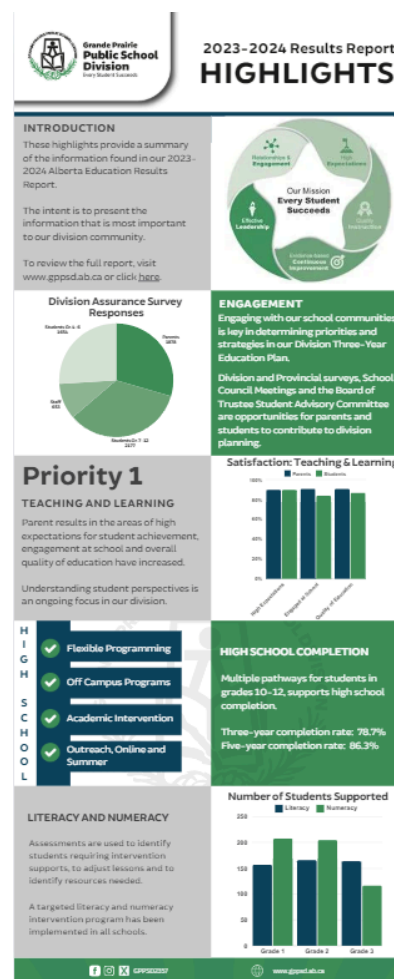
Grande Prairie Public School Division
Every Student Succeeds

2023-2024 Results Report
HIGHLIGHTS

INTRODUCTION
These highlights provide a summary of the information found in our 2023-2024 Alberta Education Results Report.

The intent is to present the information that is most important to our division community.

To review the full report, visit www.gppsd.ab.ca or click here.

Relationships & Engagement
High Expectations
Our Mission
Every Student Succeeds
Effective Leadership
Quality Instruction
Evidence-based Continuous Improvement

Division Assurance Survey Responses
Students Gr. 4 - 6 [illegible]
Parents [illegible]
Staff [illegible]
Students Gr. 7 - 12 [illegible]

ENGAGEMENT
Engaging with our school communities is key in determining priorities and strategies in our Division Three-Year Education Plan.

Division and Provincial surveys, School Council Meetings and the Board of Trustee Student Advisory Committee are opportunities for parents and students to contribute to division planning.

Priority 1
TEACHING AND LEARNING
Parent results in the areas of high expectations for student achievement, engagement at school and overall quality of education have increased.

Understanding student perspectives is an ongoing focus in our division.

Satisfaction: Teaching & Learning
Parents Students
100%
80%
60%
40%
20%
0%
High Expectations
Engaged at School
Quality of Education

HIGH SCHOOL
Flexible Programming
Off Campus Programs
Academic Intervention
Outreach, Online and Summer

HIGH SCHOOL COMPLETION
Multiple pathways for students in grades 10-12, supports high school completion.

Three-year completion rate: 78.7%
Five-year completion rate: 86.3%

LITERACY AND NUMERACY
Assessments are used to identify students requiring intervention supports, to adjust lessons and to identify resources needed.

A targeted literacy and numeracy intervention program has been implemented in all schools.

Number of Students Supported
Literacy Numeracy
250
200
150
100
50
0
Grade 1
Grade 2
Grade 3

GPPSD2357
www.gppsd.ab.ca